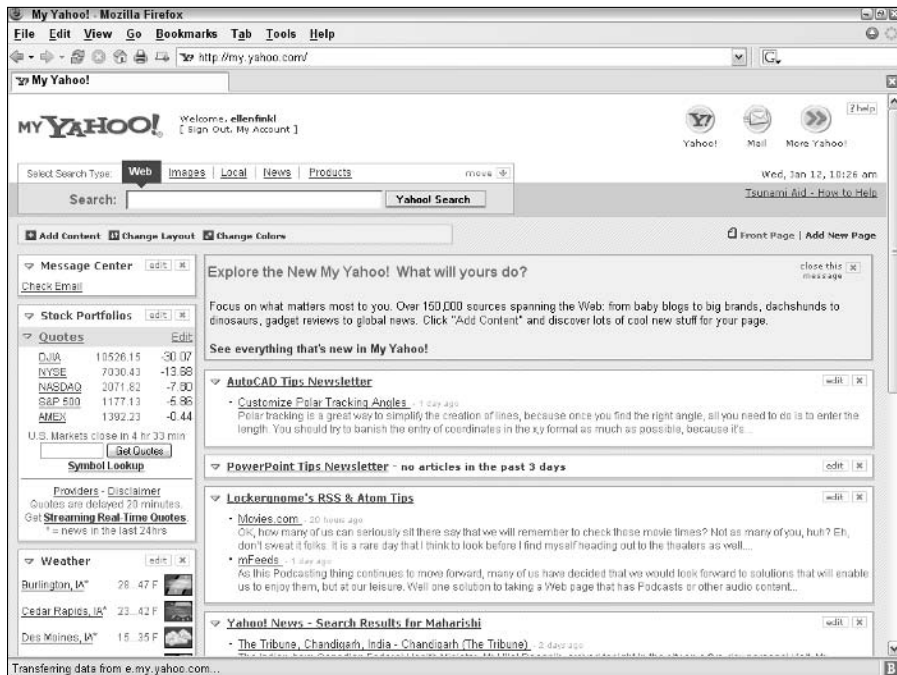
My Yahoo! - Mozilla Firefox

File Edit View Go Bookmarks Tab Tools Help

http://my.yahoo.com/

My Yahoo!

MY YAHOO!

Welcome, ellenfinkl
[ Sign Out, My Account ]

Yahoo! Mail More Yahoo!

? help

Select Search Type: Web Images Local News Products move

Wed, Jan 12, 10:26 am

Search: Yahoo! Search

Tsunami Aid - How to Help

Add Content Change Layout Change Colors

Front Page | Add New Page

Message Center edit x

Check Email

Stock Portfolios edit x

Quotes Edit

| DJIA | 10526.15 | -30.07 |
|---|---|---|
| NYSE | 7030.43 | -13.68 |
| NASDAQ | 2071.82 | -7.80 |
| S&P 500 | 1177.13 | -5.86 |
| AMEX | 1392.23 | -0.44 |

U.S. Markets close in 4 hr 33 min

Get Quotes

Symbol Lookup

Providers - Disclaimer
Quotes are delayed 20 minutes.
Get Streaming Real-Time Quotes.
* = news in the last 24hrs

Weather edit x

Burlington, IA* 28...47 F

Cedar Rapids, IA* 23...42 F

Des Moines, IA* 15...35 F

Explore the New My Yahoo! What will yours do?

close this message x

Focus on what matters most to you. Over 150,000 sources spanning the Web: from baby blogs to big brands, dachshunds to dinosaurs, gadget reviews to global news. Click "Add Content" and discover lots of cool new stuff for your page.

See everything that's new in My Yahoo!

AutoCAD Tips Newsletter edit x

· Customize Polar Tracking Angles - 1 day ago
Polar tracking is a great way to simplify the creation of lines, because once you find the right angle, all you need to do is to enter the length. You should try to banish the entry of coordinates in the x,y format as much as possible, because it's...

PowerPoint Tips Newsletter - no articles in the past 3 days edit x

Lockergnome's RSS & Atom Tips edit x

· Movies.com - 20 hours ago
OK, how many of us can seriously sit there say that we will remember to check those movie times? Not as many of you, huh? Eh, don't sweat it folks. It is a rare day that I think to look before I find myself heading out to the theaters as well....

· mFeeds - 1 day ago
As this Podcasting thing continues to move forward, many of us have decided that we would look forward to solutions that will enable us to enjoy them, but at our leisure. Well one solution to taking a Web page that has Podcasts or other audio content...

Yahoo! News - Search Results for Maharishi edit x

· The Tribune, Chandigarh, India - Chandigarh (The Tribune) - 2 days ago
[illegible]

Transferring data from e.my.yahoo.com...